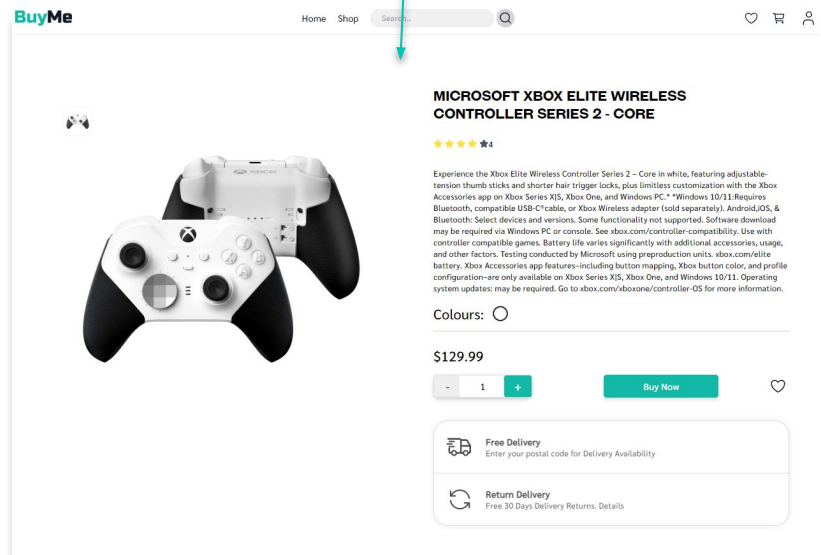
BuyMe

Home Shop Search...

MICROSOFT XBOX ELITE WIRELESS CONTROLLER SERIES 2 - CORE

4

Experience the Xbox Elite Wireless Controller Series 2 – Core in white, featuring adjustable-tension thumb sticks and shorter hair trigger locks, plus limitless customization with the Xbox Accessories app on Xbox Series X|S, Xbox One, and Windows PC.* *Windows 10/11:Requires Bluetooth, compatible USB-C®cable, or Xbox Wireless adapter (sold separately). Android,iOS, & Bluetooth: Select devices and versions. Some functionality not supported. Software download may be required via Windows PC or console. See xbox.com/controller-compatibility. Use with controller compatible games. Battery life varies significantly with additional accessories, usage, and other factors. Testing conducted by Microsoft using preproduction units. xbox.com/elite battery. Xbox Accessories app features–including button mapping, Xbox button color, and profile configuration–are only available on Xbox Series X|S, Xbox One, and Windows 10/11. Operating system updates: may be required. Go to xbox.com/xboxone/controller-OS for more information.

Colours:

$129.99

- 1 +

Buy Now

Free Delivery
Enter your postal code for Delivery Availability

Return Delivery
Free 30 Days Delivery Returns. Details